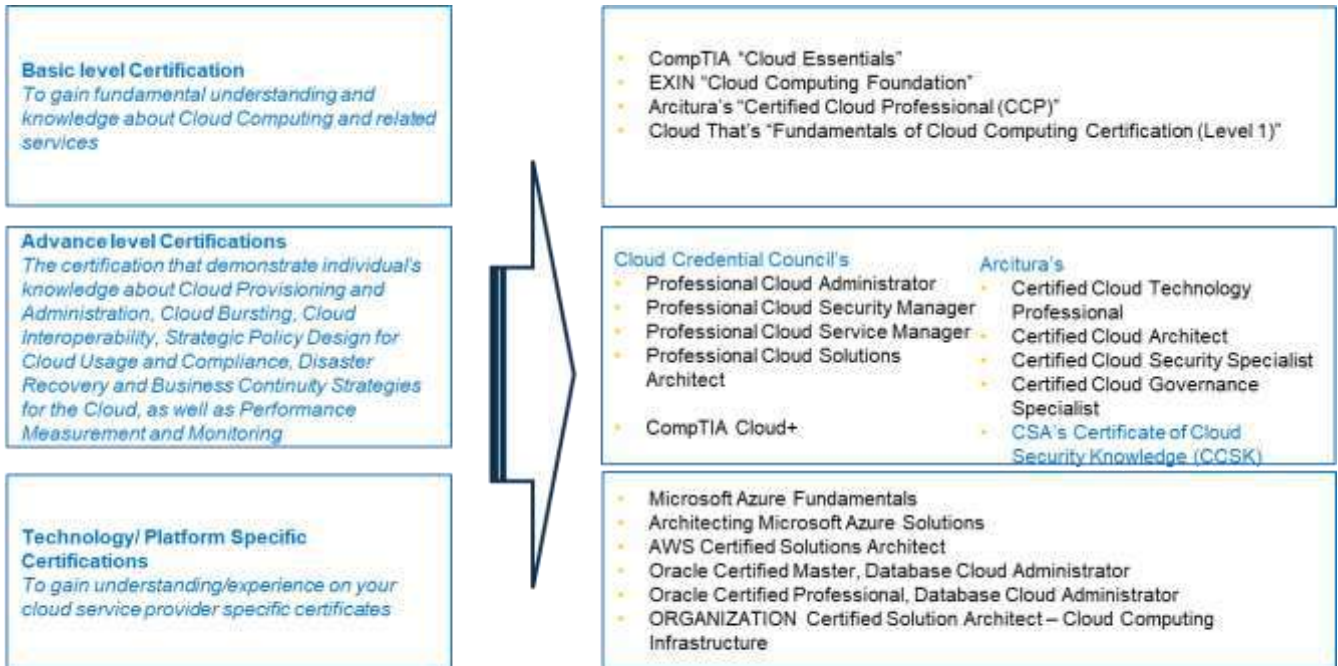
**Basic level Certification**
*To gain fundamental understanding and knowledge about Cloud Computing and related services*

- CompTIA "Cloud Essentials"
- EXIN "Cloud Computing Foundation"
- Arcitura's "Certified Cloud Professional (CCP)"
- Cloud That's "Fundamentals of Cloud Computing Certification (Level 1)"

**Advance level Certifications**
*The certification that demonstrate individual's knowledge about Cloud Provisioning and Administration, Cloud Bursting, Cloud Interoperability, Strategic Policy Design for Cloud Usage and Compliance, Disaster Recovery and Business Continuity Strategies for the Cloud, as well as Performance Measurement and Monitoring*

Cloud Credential Council's
- Professional Cloud Administrator
- Professional Cloud Security Manager
- Professional Cloud Service Manager
- Professional Cloud Solutions Architect

- CompTIA Cloud+

Arcitura's
- Certified Cloud Technology Professional
- Certified Cloud Architect
- Certified Cloud Security Specialist
- Certified Cloud Governance Specialist
- CSA's Certificate of Cloud Security Knowledge (CCSK)

**Technology/ Platform Specific Certifications**
*To gain understanding/experience on your cloud service provider specific certificates*

- Microsoft Azure Fundamentals
- Architecting Microsoft Azure Solutions
- AWS Certified Solutions Architect
- Oracle Certified Master, Database Cloud Administrator
- Oracle Certified Professional, Database Cloud Administrator
- ORGANIZATION Certified Solution Architect – Cloud Computing Infrastructure